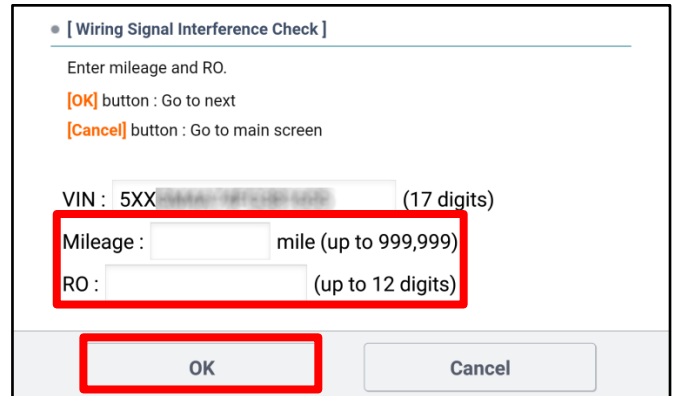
● [ Wiring Signal Interference Check ]

Enter mileage and RO.

[OK] button : Go to next

[Cancel] button : Go to main screen

VIN : 5XX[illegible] (17 digits)

Mileage : mile (up to 999,999)

RO : (up to 12 digits)

OK

Cancel